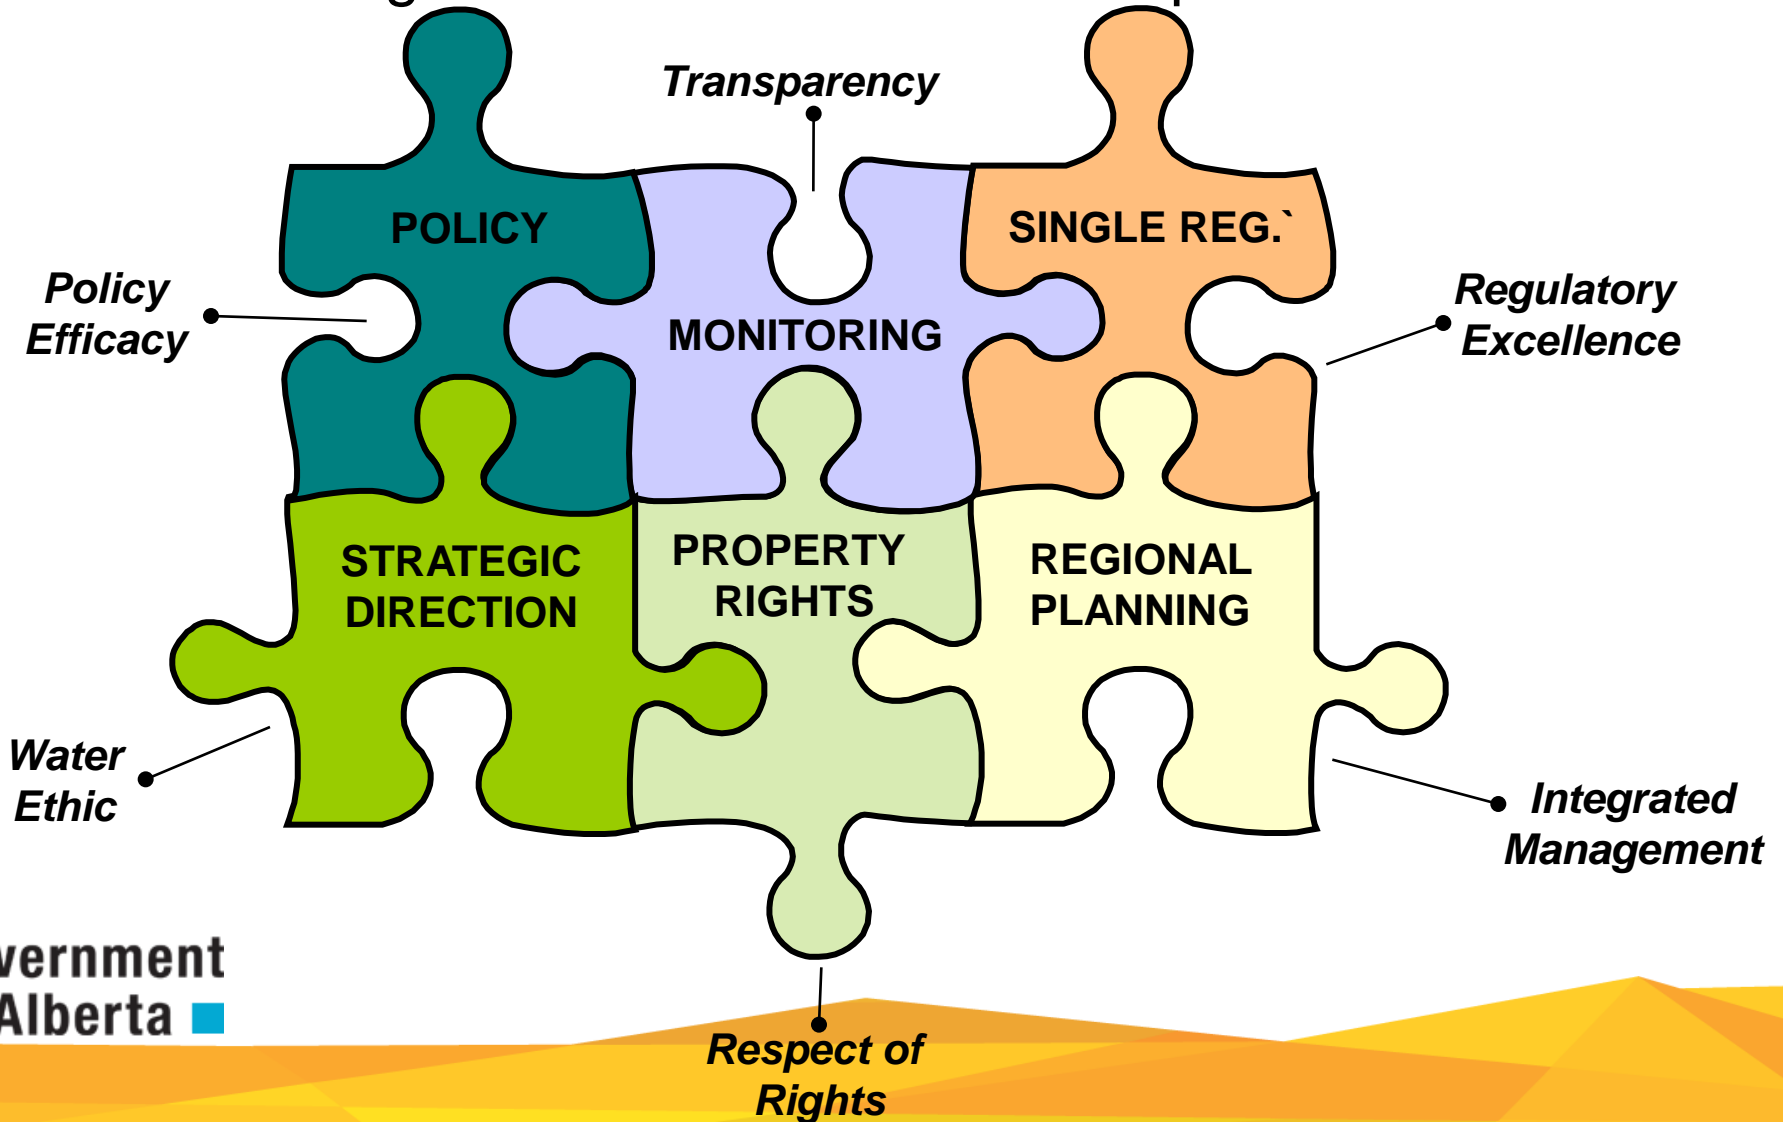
Transparency

POLICY

MONITORING

SINGLE REG.`

Policy Efficacy

Regulatory Excellence

STRATEGIC DIRECTION

PROPERTY RIGHTS

REGIONAL PLANNING

Water Ethic

Integrated Management

vernment
Alberta

Respect of Rights